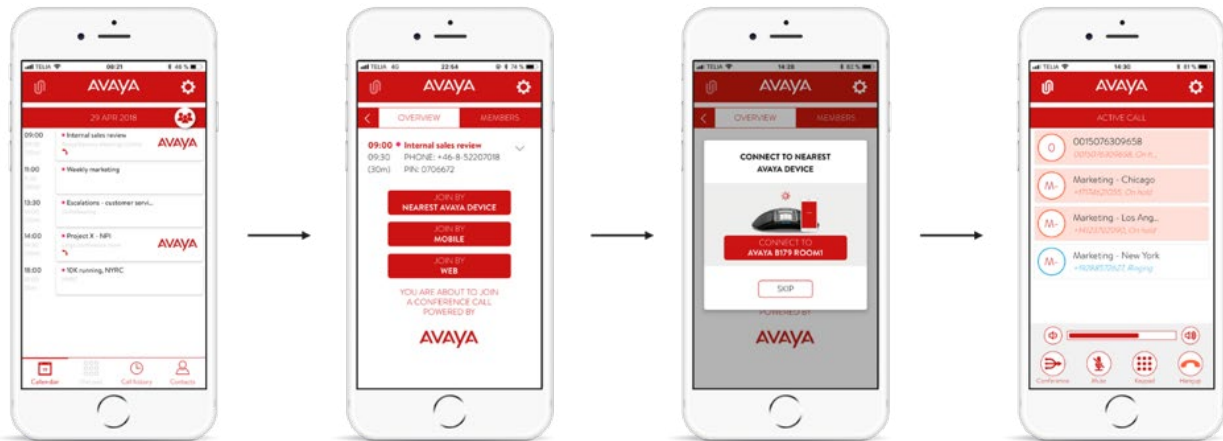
TELIA 08:21 48 %

AVAYA

29 APR 2018

09:00 Internal sales review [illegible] AVAYA

11:00 Weekly marketing

13:30 Escalations - customer servi...

14:00 Project X - NPI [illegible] AVAYA

18:00 10K running, NYRC

Calendar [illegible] Call history Contacts

TELIA 4G 22:54 74 %

AVAYA

OVERVIEW MEMBERS

09:00 Internal sales review
09:30 PHONE: +46-8-52207018
(30m) PIN: 0706672

JOIN BY NEAREST AVAYA DEVICE

JOIN BY MOBILE

JOIN BY WEB

YOU ARE ABOUT TO JOIN A CONFERENCE CALL POWERED BY

AVAYA

TELIA 14:28 82 %

AVAYA

OVERVIEW MEMBERS

CONNECT TO NEAREST AVAYA DEVICE

CONNECT TO AVAYA B179 ROOM1

SKIP

POWERED BY

AVAYA

TELIA 14:30 81 %

AVAYA

ACTIVE CALL

0015076309658
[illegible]

Marketing - Chicago
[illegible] On hold

Marketing - Los Ang...
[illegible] On hold

Marketing - New York
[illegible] Ringing

Conference Mute Keypad Hangup